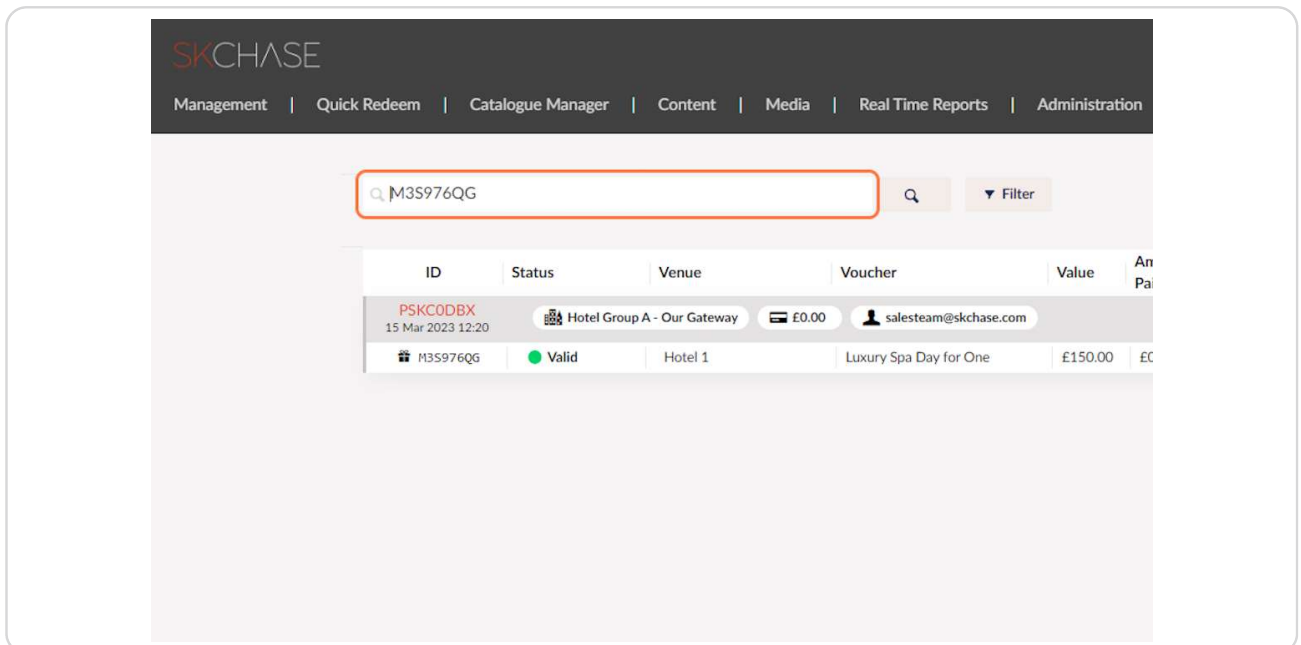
SKCHASE

Management | Quick Redeem | Catalogue Manager | Content | Media | Real Time Reports | Administration

M3S976QG

Filter

| ID | Status | Venue | Voucher | Value | Am Pa |
|---|---|---|---|---|---|
| PSKC0DBX 15 Mar 2023 12:20 | Hotel Group A - Our Gateway | £0.00 | salesteam@skchase.com | | |
| M3S976QG | Valid | Hotel 1 | Luxury Spa Day for One | £150.00 | £C |